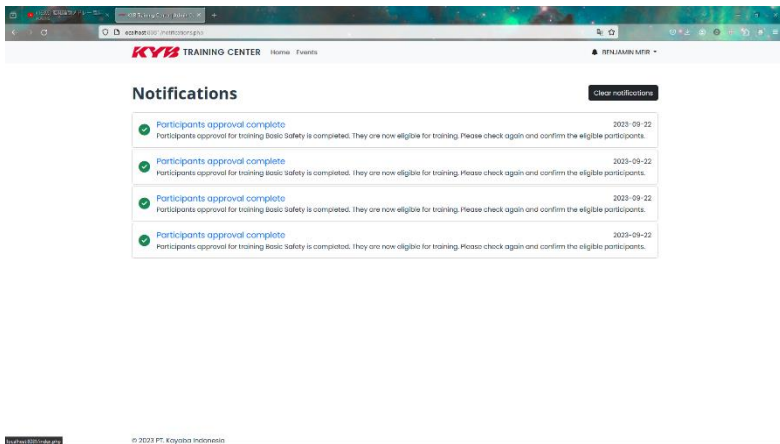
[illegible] KYB Training Center | Notificat ×

localhost:8080/notifications.php

KYB TRAINING CENTER Home Events

BENJAMIN MTIR

Notifications

Clear notifications

Participants approval complete
2023-09-22
Participants approval for training Basic Safety is completed. They are now eligible for training. Please check again and confirm the eligible participants.

Participants approval complete
2023-09-22
Participants approval for training Basic Safety is completed. They are now eligible for training. Please check again and confirm the eligible participants.

Participants approval complete
2023-09-22
Participants approval for training Basic Safety is completed. They are now eligible for training. Please check again and confirm the eligible participants.

Participants approval complete
2023-09-22
Participants approval for training Basic Safety is completed. They are now eligible for training. Please check again and confirm the eligible participants.

localhost:8080/index.php

© 2023 PT. Kayaba Indonesia